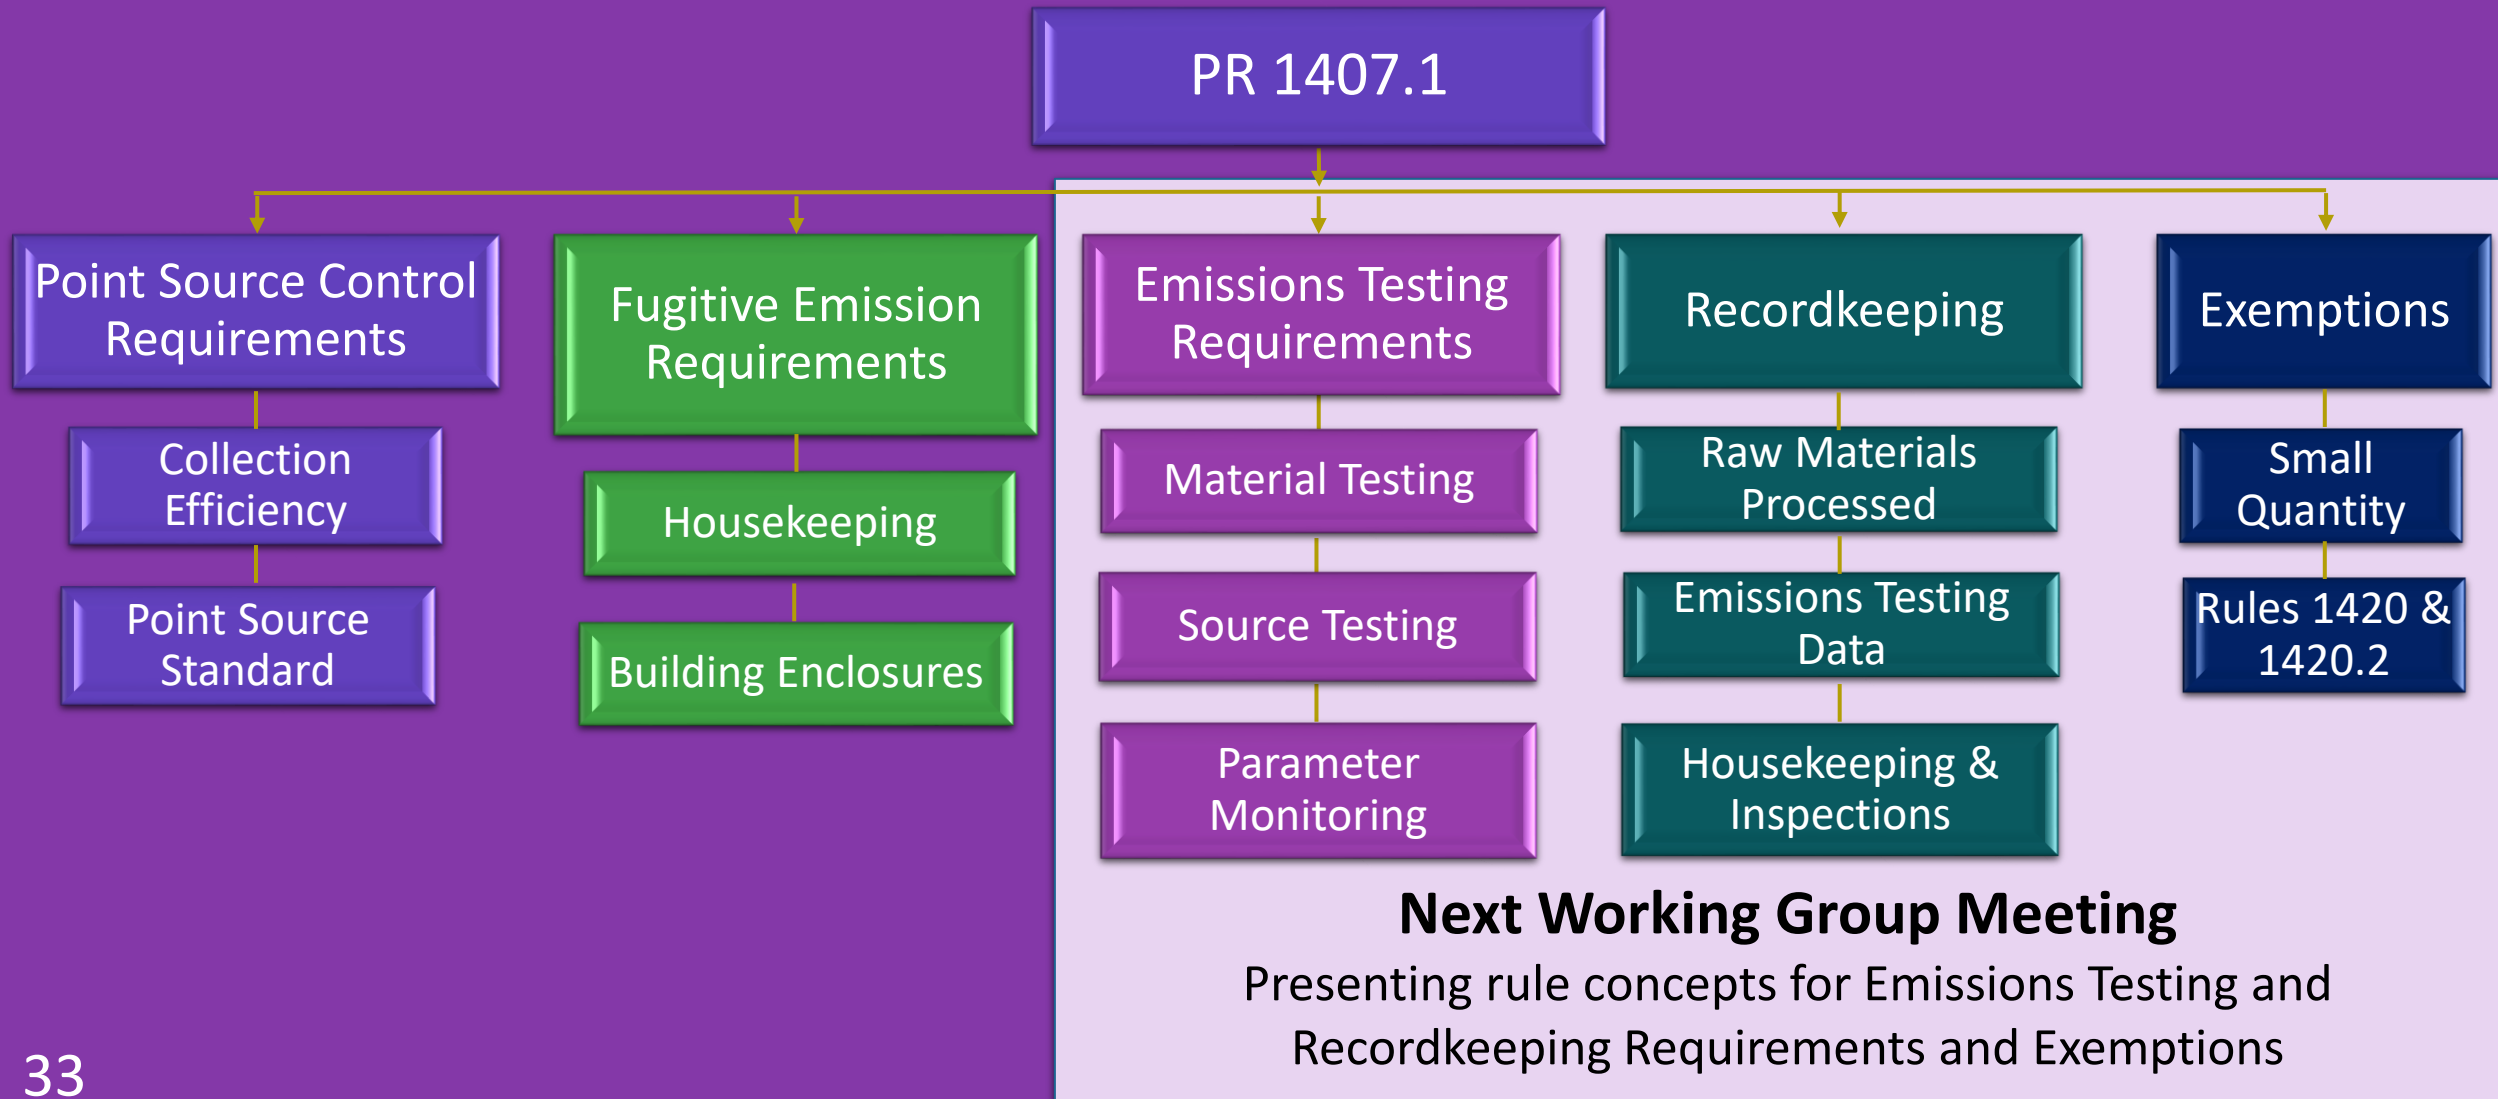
PR 1407.1

Point Source Control Requirements

Collection Efficiency

Point Source Standard

Fugitive Emission Requirements

Housekeeping

Building Enclosures

Emissions Testing Requirements

Material Testing

Source Testing

Parameter Monitoring

Recordkeeping

Raw Materials Processed

Emissions Testing Data

Housekeeping & Inspections

Exemptions

Small Quantity

Rules 1420 & 1420.2

**Next Working Group Meeting**

Presenting rule concepts for Emissions Testing and Recordkeeping Requirements and Exemptions

33